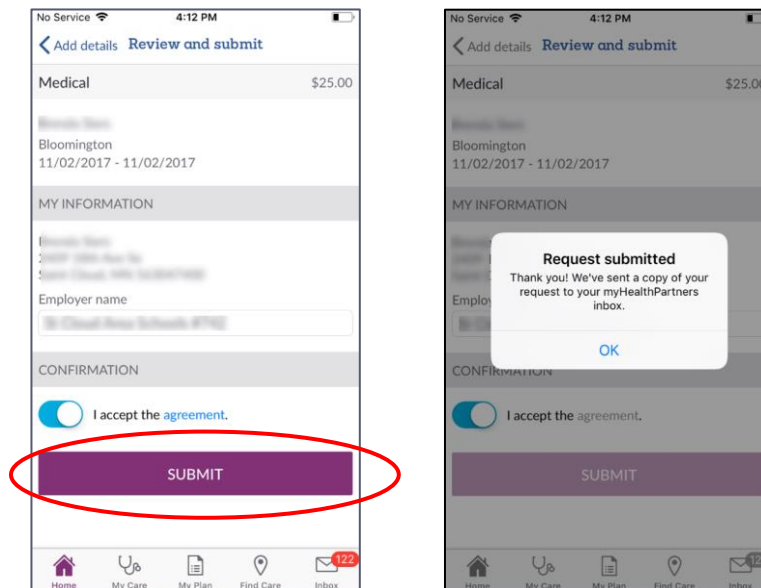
No Service 4:12 PM

Add details Review and submit

Medical $25.00

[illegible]

Bloomington
11/02/2017 - 11/02/2017

MY INFORMATION

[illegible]
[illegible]
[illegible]

Employer name

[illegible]

CONFIRMATION

I accept the agreement.

SUBMIT

Home My Care My Plan Find Care Inbox 122

No Service 4:12 PM

Add details Review and submit

Medical $25.00

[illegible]

Bloomington
11/02/2017 - 11/02/2017

MY INFORMATION

Request submitted
Thank you! We've sent a copy of your request to your myHealthPartners inbox.

OK

Employ

CONFIRMATION

I accept the agreement.

SUBMIT

Home My Care My Plan Find Care Inbox 12